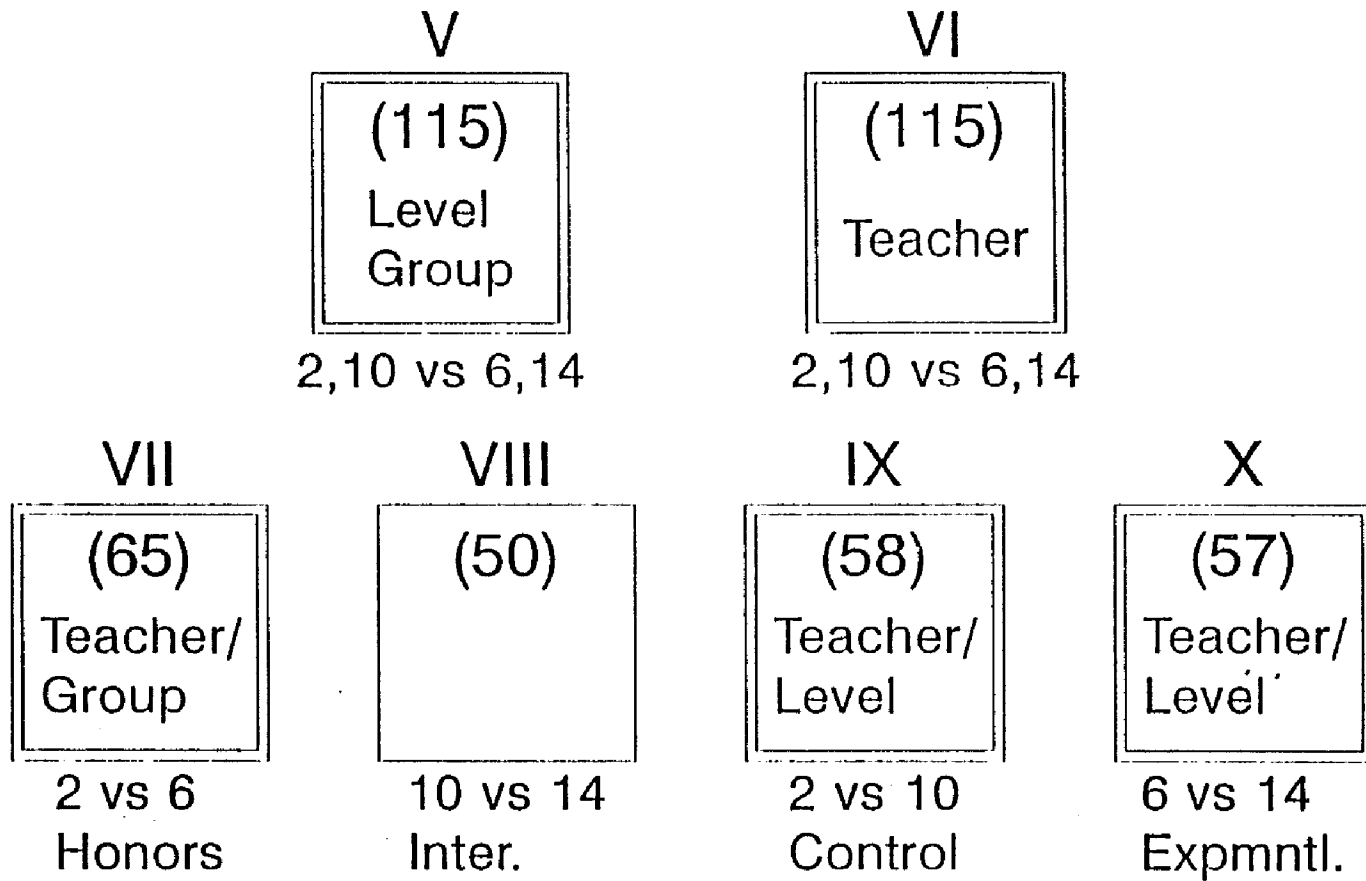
V

(115)
Level
Group

2,10 vs 6,14

VI

(115)
Teacher

2,10 vs 6,14

VII

(65)
Teacher/
Group

2 vs 6
Honors

VIII

(50)

10 vs 14
Inter.

IX

(58)
Teacher/
Level

2 vs 10
Control

X

(57)
Teacher/
Level

6 vs 14
Expmntl.